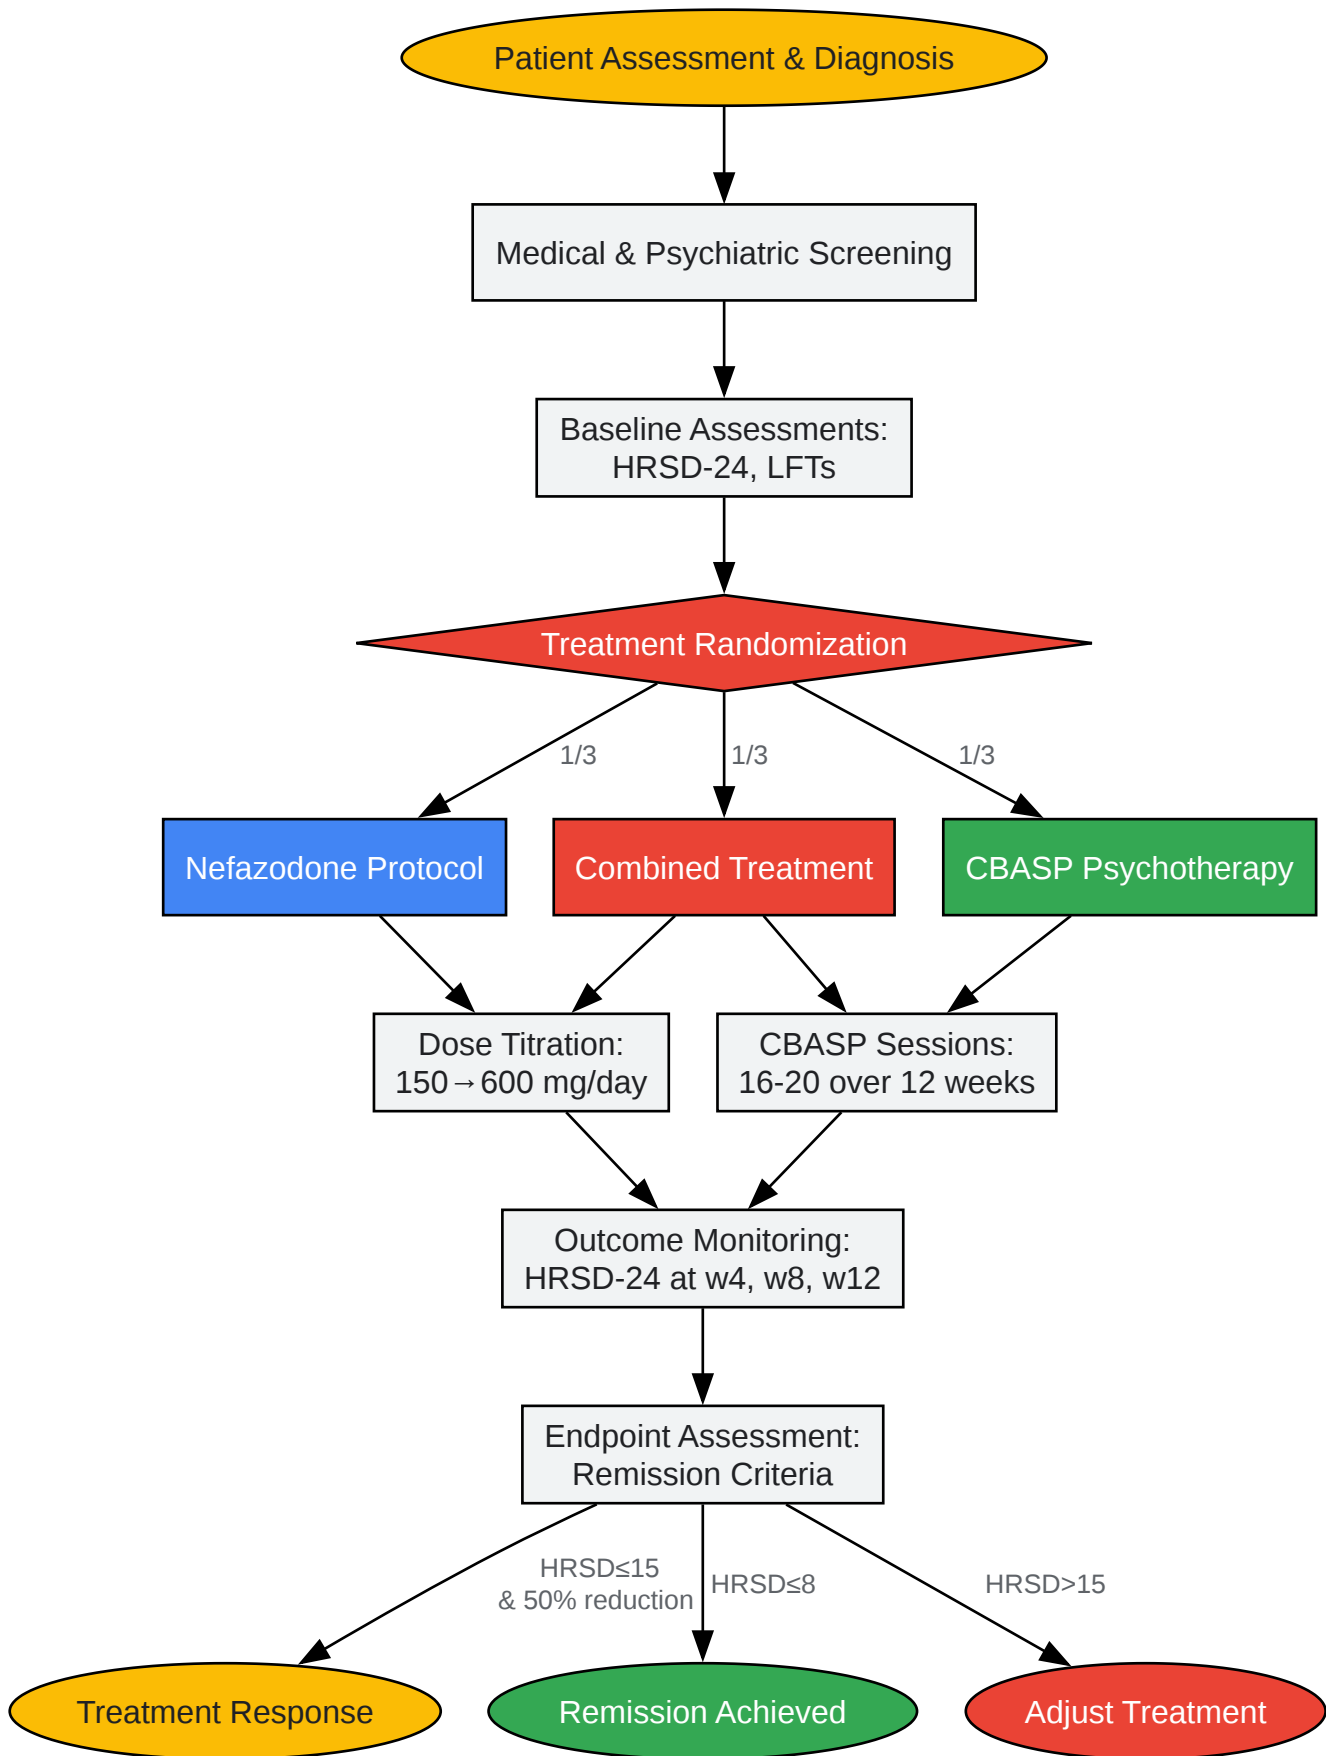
Patient Assessment & Diagnosis

Medical & Psychiatric Screening

Baseline Assessments: HRSD-24, LFTs

Treatment Randomization

1/3

1/3

1/3

Nefazodone Protocol

Combined Treatment

CBASP Psychotherapy

Dose Titration: 150→600 mg/day

CBASP Sessions: 16-20 over 12 weeks

Outcome Monitoring: HRSD-24 at w4, w8, w12

Endpoint Assessment: Remission Criteria

HRSD≤15 & 50% reduction

HRSD≤8

HRSD>15

Treatment Response

Remission Achieved

Adjust Treatment